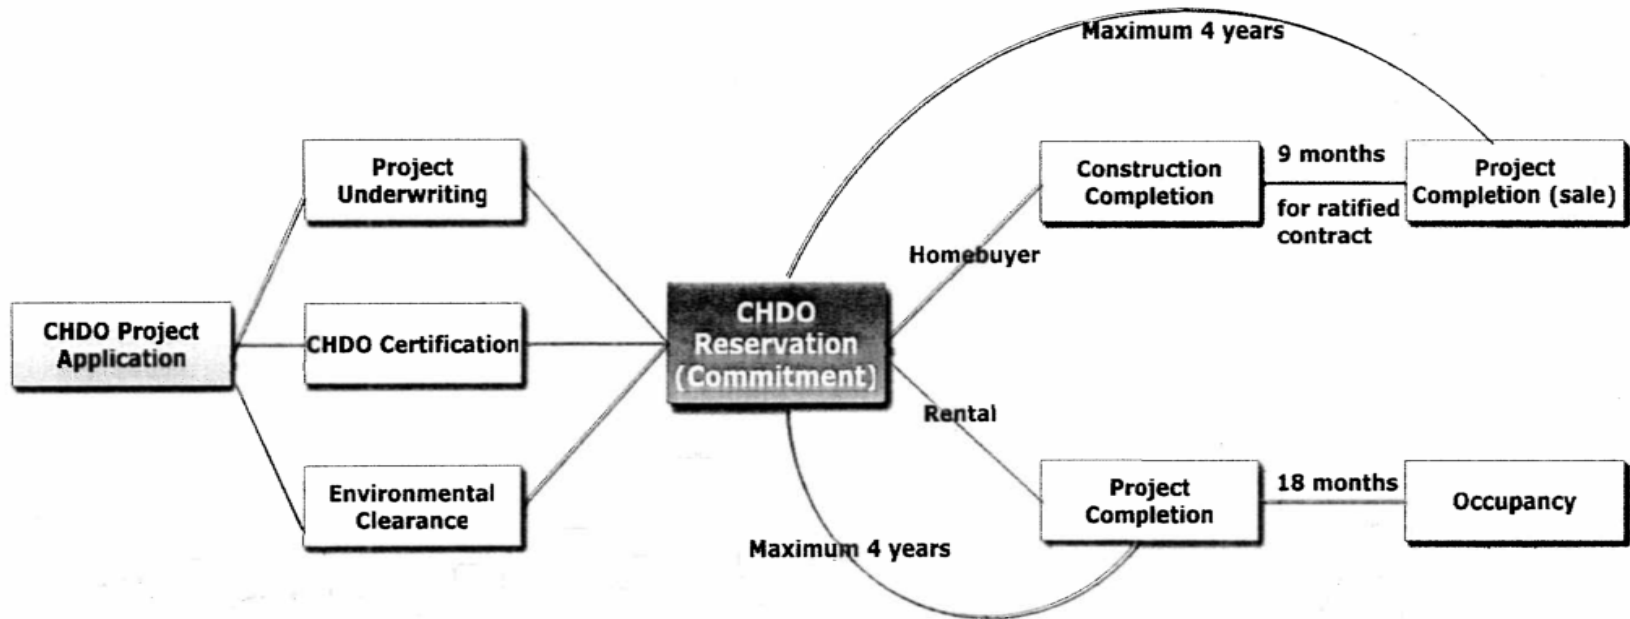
Maximum 4 years

CHDO Project Application

Project Underwriting

CHDO Certification

Environmental Clearance

CHDO Reservation (Commitment)

Homebuyer

Construction Completion

9 months

for ratified contract

Project Completion (sale)

Rental

Project Completion

18 months

Occupancy

Maximum 4 years